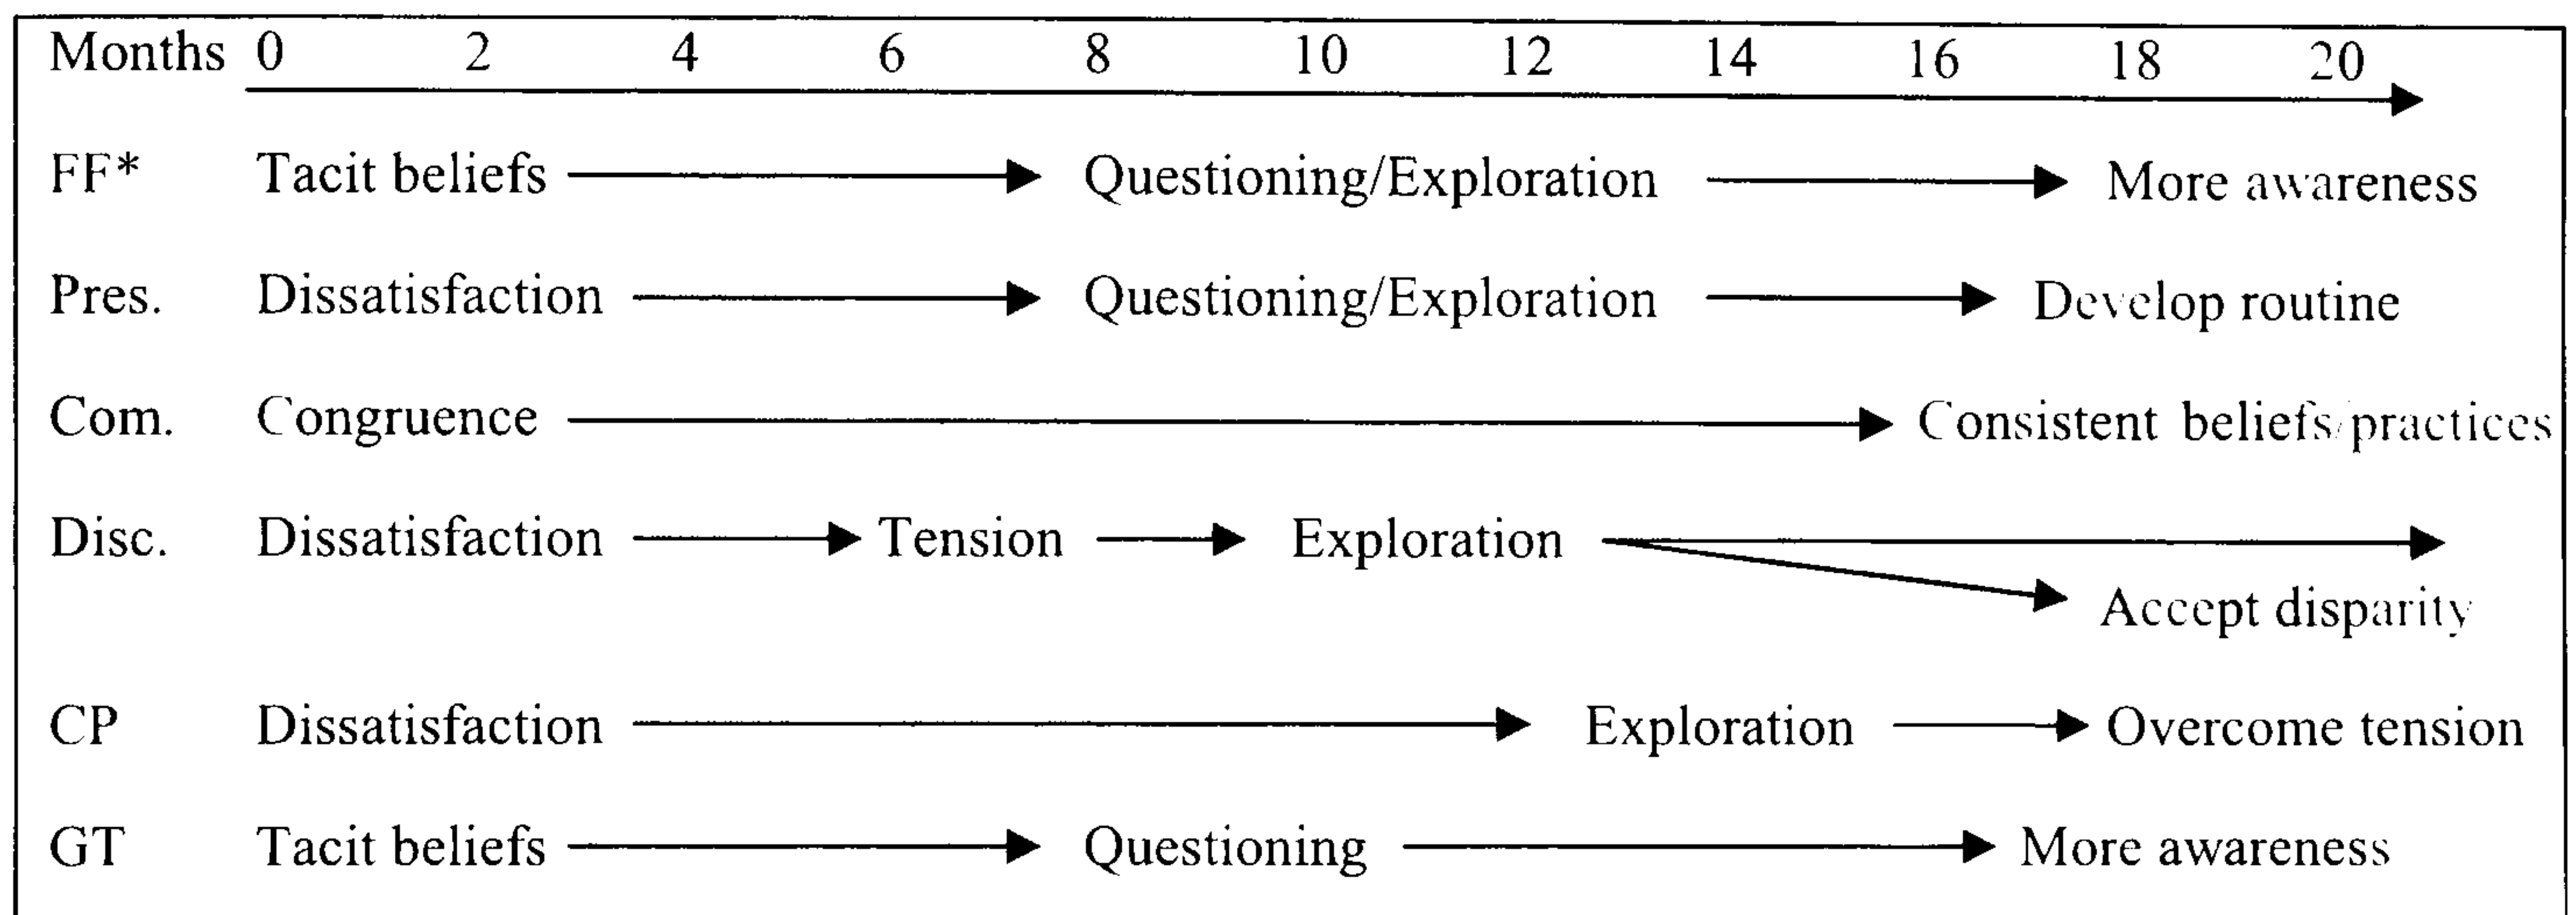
Months 0 2 4 6 8 10 12 14 16 18 20

FF* Tacit beliefs → Questioning/Exploration → More awareness

Pres. Dissatisfaction → Questioning/Exploration → Develop routine

Com. Congruence → Consistent beliefs/practices

Disc. Dissatisfaction → Tension → Exploration →

Accept disparity

CP Dissatisfaction → Exploration → Overcome tension

GT Tacit beliefs → Questioning → More awareness